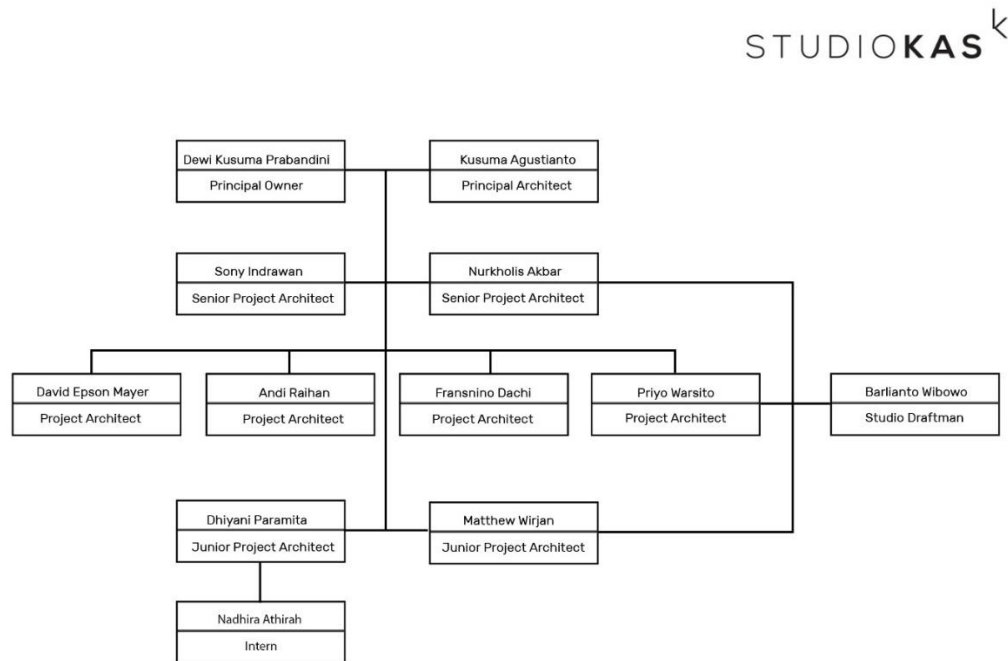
STUDIOKAS

Dewi Kusuma Prabandini
Principal Owner

Kusuma Agustianto
Principal Architect

Sony Indrawan
Senior Project Architect

Nurkholis Akbar
Senior Project Architect

David Epson Mayer
Project Architect

Andi Raihan
Project Architect

Fransnino Dachi
Project Architect

Priyo Warsito
Project Architect

Barlianto Wibowo
Studio Draftman

Dhiyani Paramita
Junior Project Architect

Matthew Wirjan
Junior Project Architect

Nadhira Athirah
Intern